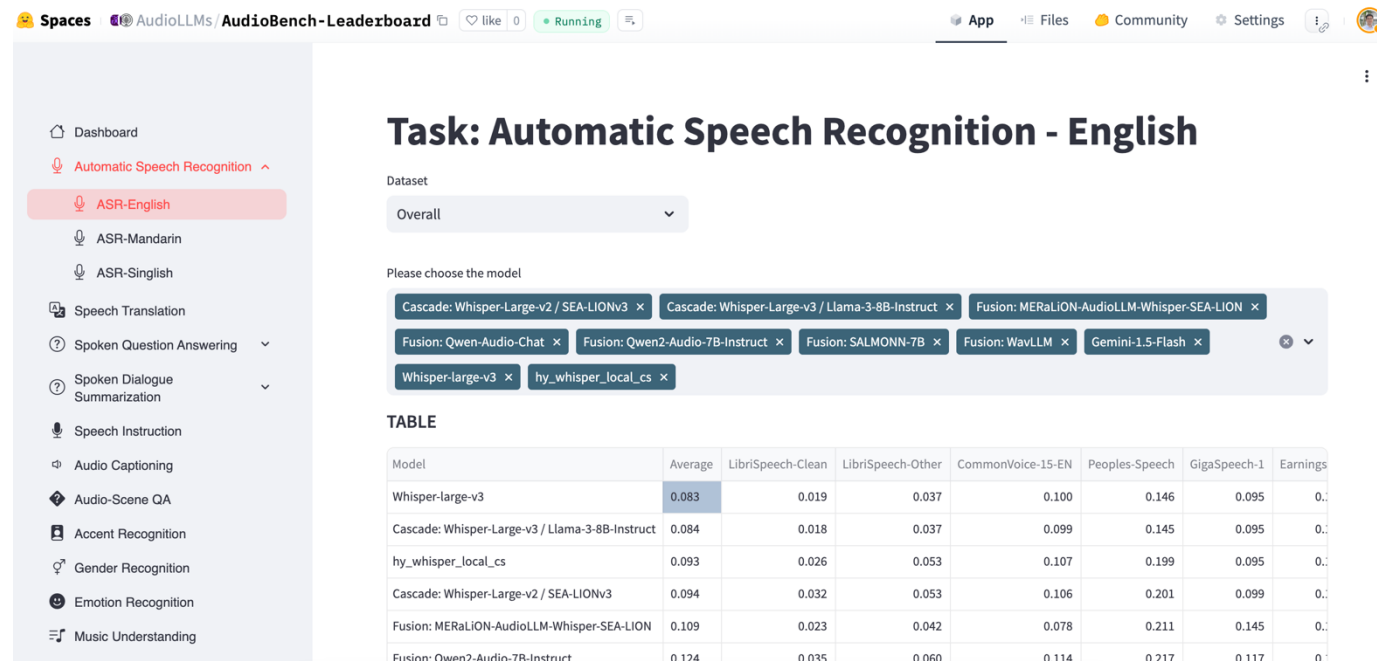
Spaces AudioLLMs/AudioBench-Leaderboard like 0 Running

App Files Community Settings

Dashboard
Automatic Speech Recognition
ASR-English
ASR-Mandarin
ASR-Singlish
Speech Translation
Spoken Question Answering
Spoken Dialogue Summarization
Speech Instruction
Audio Captioning
Audio-Scene QA
Accent Recognition
Gender Recognition
Emotion Recognition
Music Understanding

# Task: Automatic Speech Recognition - English

Dataset

Overall

Please choose the model

Cascade: Whisper-Large-v2 / SEA-LIONv3 ×
Cascade: Whisper-Large-v3 / Llama-3-8B-Instruct ×
Fusion: MERaLiON-AudioLLM-Whisper-SEA-LION ×
Fusion: Qwen-Audio-Chat ×
Fusion: Qwen2-Audio-7B-Instruct ×
Fusion: SALMONN-7B ×
Fusion: WavLLM ×
Gemini-1.5-Flash ×
Whisper-large-v3 ×
hy_whisper_local_cs ×

TABLE

| Model | Average | LibriSpeech-Clean | LibriSpeech-Other | CommonVoice-15-EN | Peoples-Speech | GigaSpeech-1 | Earnings |
|---|---|---|---|---|---|---|---|
| Whisper-large-v3 | 0.083 | 0.019 | 0.037 | 0.100 | 0.146 | 0.095 | 0.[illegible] |
| Cascade: Whisper-Large-v3 / Llama-3-8B-Instruct | 0.084 | 0.018 | 0.037 | 0.099 | 0.145 | 0.095 | 0.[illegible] |
| hy_whisper_local_cs | 0.093 | 0.026 | 0.053 | 0.107 | 0.199 | 0.095 | 0.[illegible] |
| Cascade: Whisper-Large-v2 / SEA-LIONv3 | 0.094 | 0.032 | 0.053 | 0.106 | 0.201 | 0.099 | 0.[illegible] |
| Fusion: MERaLiON-AudioLLM-Whisper-SEA-LION | 0.109 | 0.023 | 0.042 | 0.078 | 0.211 | 0.145 | 0.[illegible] |
| Fusion: Qwen2-Audio-7B-Instruct | 0.124 | 0.035 | 0.060 | 0.114 | 0.217 | 0.117 | 0.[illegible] |